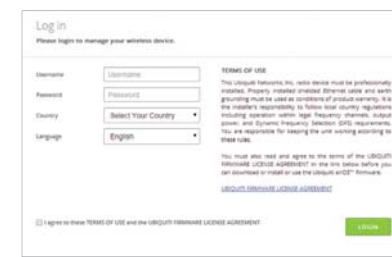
Log in
Please login to manage your wireless device.

Username [Username]
Password [Password]
Country Select Your Country
Language English

TERMS OF USE
This Ubiquiti Networks, Inc. radio device must be professionally installed. Properly installed shielded Ethernet cable and earth grounding must be used as conditions of product warranty. It is the installer's responsibility to follow local country regulations including operation within legal frequency channels, output power, and Dynamic Frequency Selection (DFS) requirements. You are responsible for keeping the unit working according to these rules.

You must also read and agree to the terms of the UBIQUITI FIRMWARE LICENSE AGREEMENT in the link below before you can download or install or use the Ubiquiti airOS™ Firmware.

UBIQUITI FIRMWARE LICENSE AGREEMENT

I agree to these TERMS OF USE and the UBIQUITI FIRMWARE LICENSE AGREEMENT

LOGIN